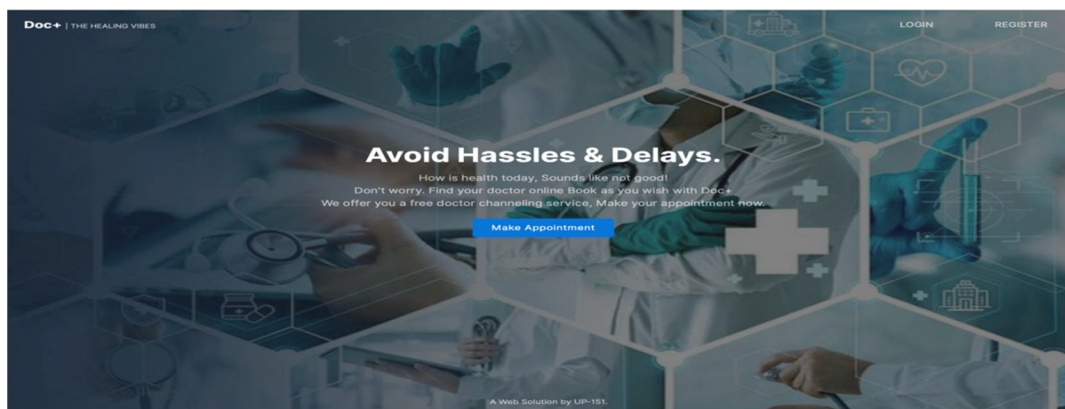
Doc+ | THE HEALING VIBES

LOGIN

REGISTER

Avoid Hassles & Delays.

How is health today, Sounds like not good!
Don't worry. Find your doctor online Book as you wish with Doc+
We offer you a free doctor channeling service, Make your appointment now.

Make Appointment

A Web Solution by UP-151.